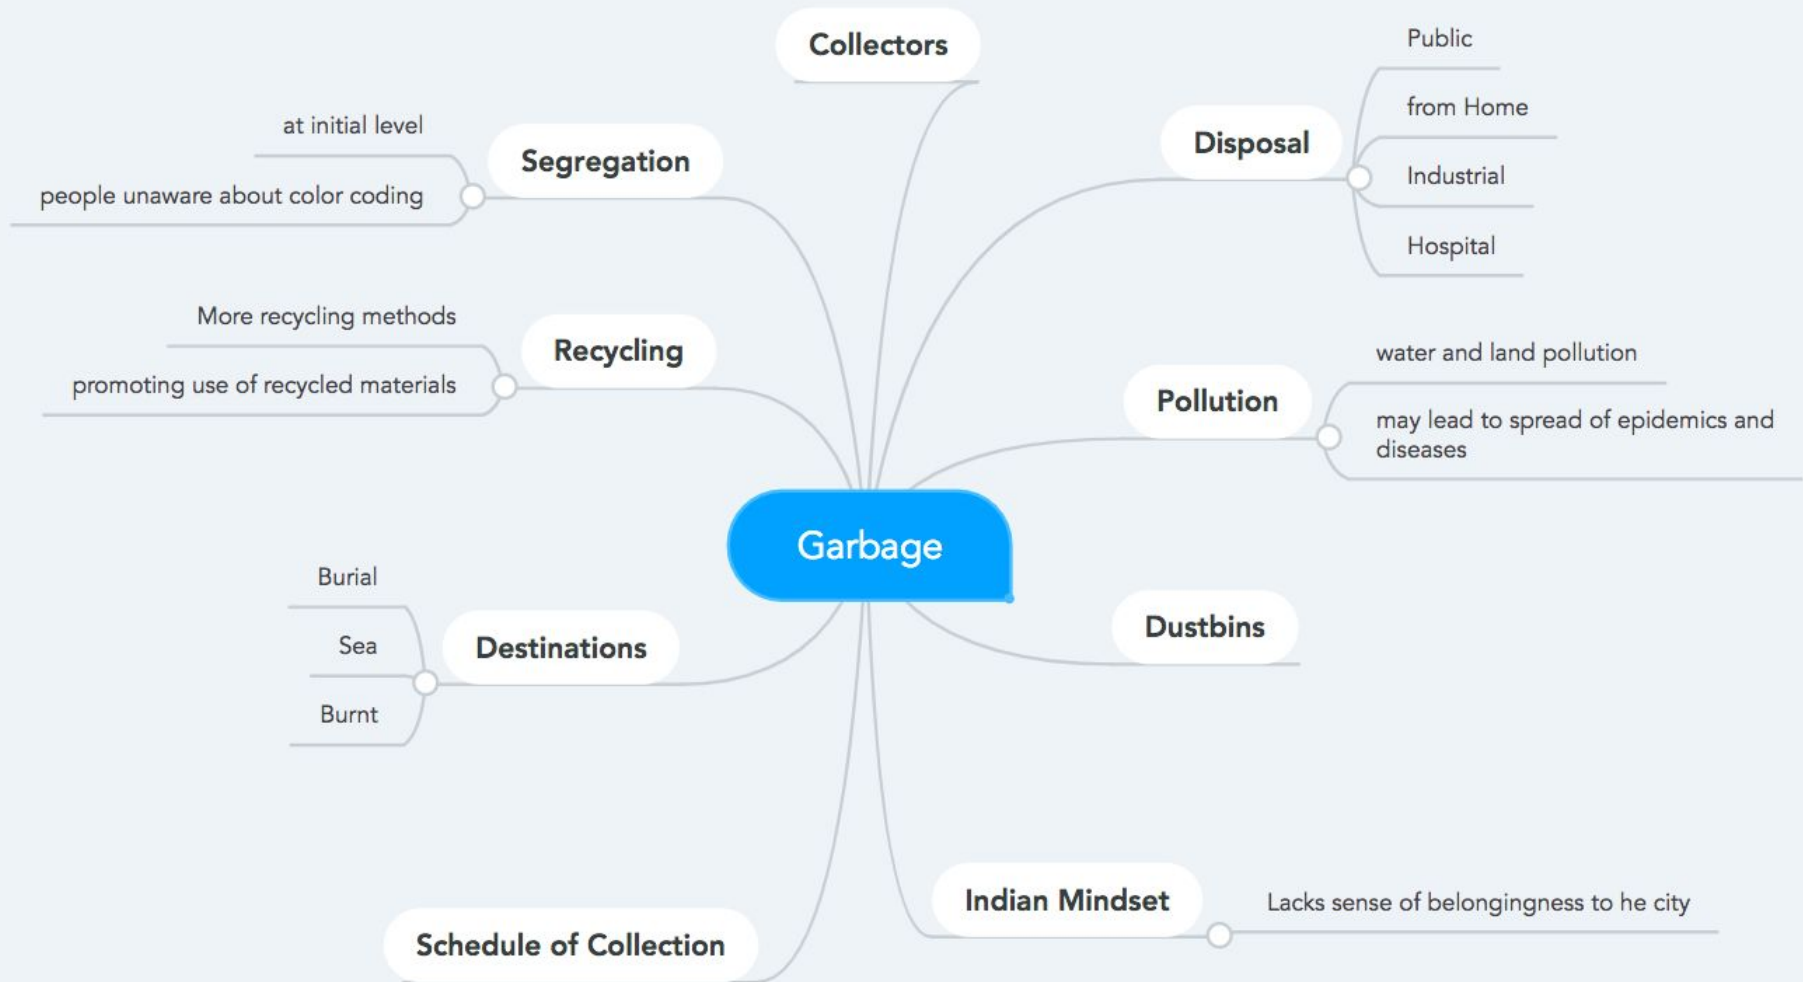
Garbage

Collectors

Segregation
at initial level
people unaware about color coding

Disposal
Public
from Home
Industrial
Hospital

Recycling
More recycling methods
promoting use of recycled materials

Pollution
water and land pollution
may lead to spread of epidemics and diseases

Destinations
Burial
Sea
Burnt

Dustbins

Indian Mindset
Lacks sense of belongingness to he city

Schedule of Collection